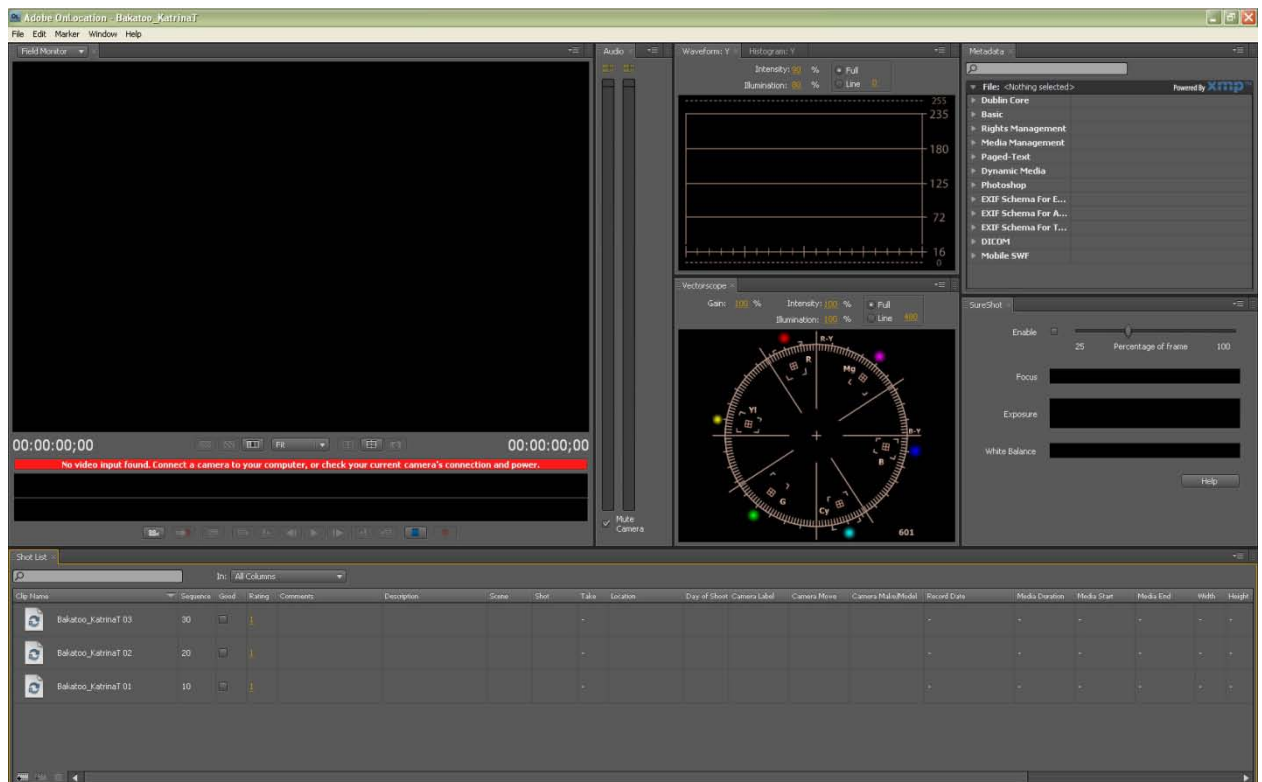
Adobe OnLocation - Bakatoo_KatrinaT

File Edit Marker Window Help

Field Monitor

00:00:00;00

Fit

00:00:00;00

No video input found. Connect a camera to your computer, or check your current camera's connection and power.

Audio

Mute Camera

Waveform: Y Histogram: Y

Intensity: 90 %

Illumination: 80 %

Full

Line 0

255
235
180
125
72
16
0

Vectorscope

Gain: 100 %

Intensity: 100 %

Illumination: 100 %

Full

Line 480

R-Y
R
Mg
YI
B-Y
B
G
Cy

601

Metadata

File: <Nothing selected>

Powered By xmp

Dublin Core
Basic
Rights Management
Media Management
Paged-Text
Dynamic Media
Photoshop
EXIF Schema For E...
EXIF Schema For A...
EXIF Schema For T...
DICOM
Mobile SWF

SureShot

Enable

25 Percentage of frame 100

Focus

Exposure

White Balance

Help

Shot List

In: All Columns

| Clip Name | Sequence | Good | Rating | Comments | Description | Scene | Shot | Take | Location | Day of Shoot | Camera Label | Camera Move | Camera Make/Model | Record Date | Media Duration | Media Start | Media End | Width | Height |
|---|---|---|---|---|---|---|---|---|---|---|---|---|---|---|---|---|---|---|---|
| Bakatoo_KatrinaT 03 | 30 | | 1 | | | | | - | | | | | | - | - | - | - | - | - |
| Bakatoo_KatrinaT 02 | 20 | | 1 | | | | | - | | | | | | - | - | - | - | - | - |
| Bakatoo_KatrinaT 01 | 10 | | 1 | | | | | - | | | | | | - | - | - | - | - | - |